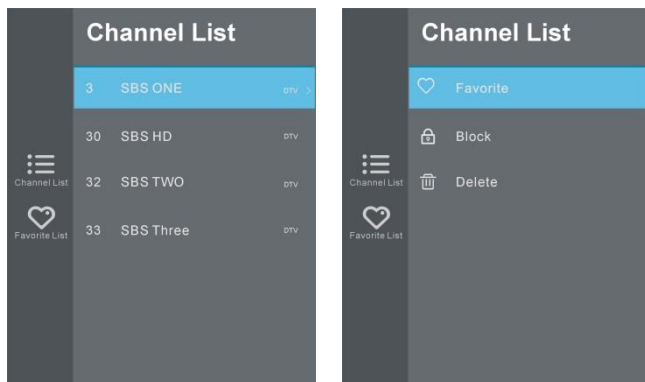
Channel List

Channel List

Favorite List

| 3 | SBS ONE | DTV |
|---|---|---|
| 30 | SBS HD | DTV |
| 32 | SBS TWO | DTV |
| 33 | SBS Three | DTV |

Channel List

Channel List

Favorite List

Favorite

Block

Delete